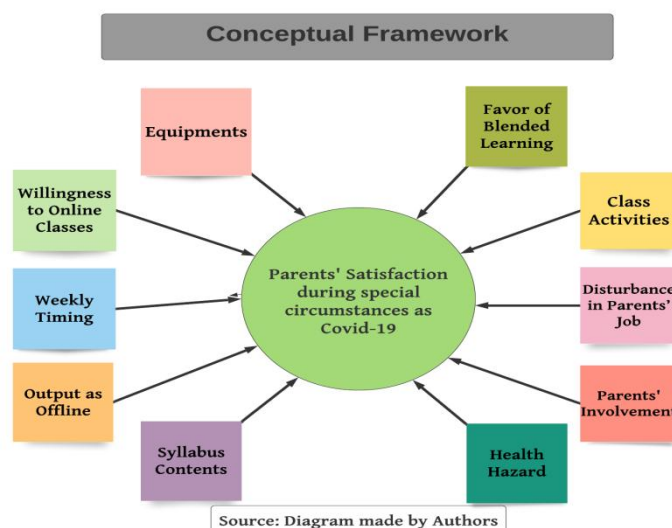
Conceptual Framework

Equipments

Favor of Blended Learning

Willingness to Online Classes

Class Activities

Parents' Satisfaction during special circumstances as Covid-19

Weekly Timing

Disturbance in Parents' Job

Output as Offline

Parents' Involvement

Syllabus Contents

Health Hazard

Source: Diagram made by Authors